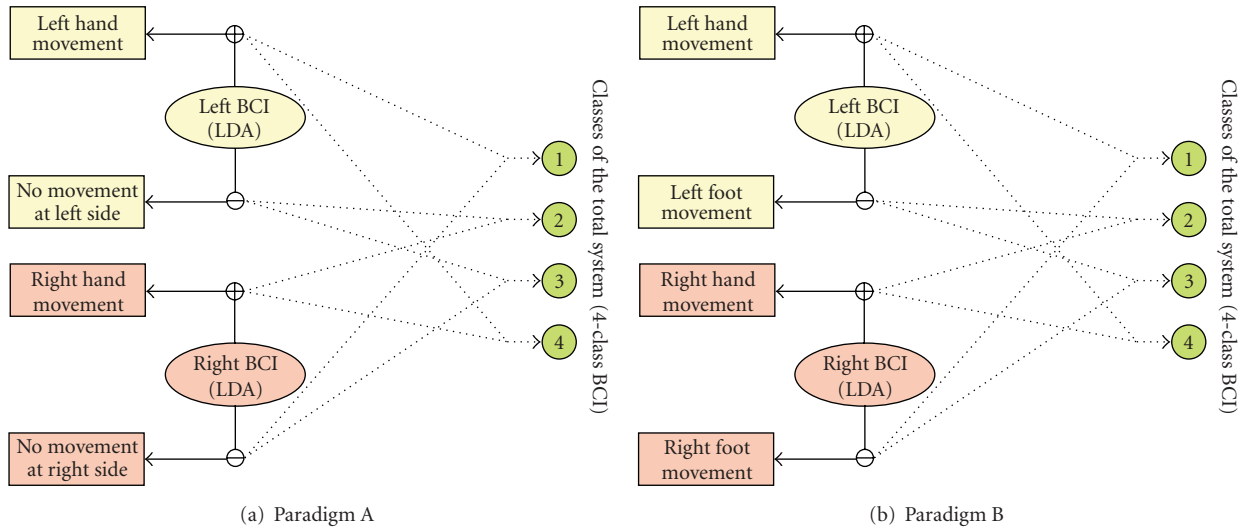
Left hand movement

Left BCI (LDA)

No movement at left side

Right hand movement

Right BCI (LDA)

No movement at right side

1
2
3
4

Classes of the total system (4-class BCI)

(a) Paradigm A

Left hand movement

Left BCI (LDA)

Left foot movement

Right hand movement

Right BCI (LDA)

Right foot movement

1
2
3
4

Classes of the total system (4-class BCI)

(b) Paradigm B